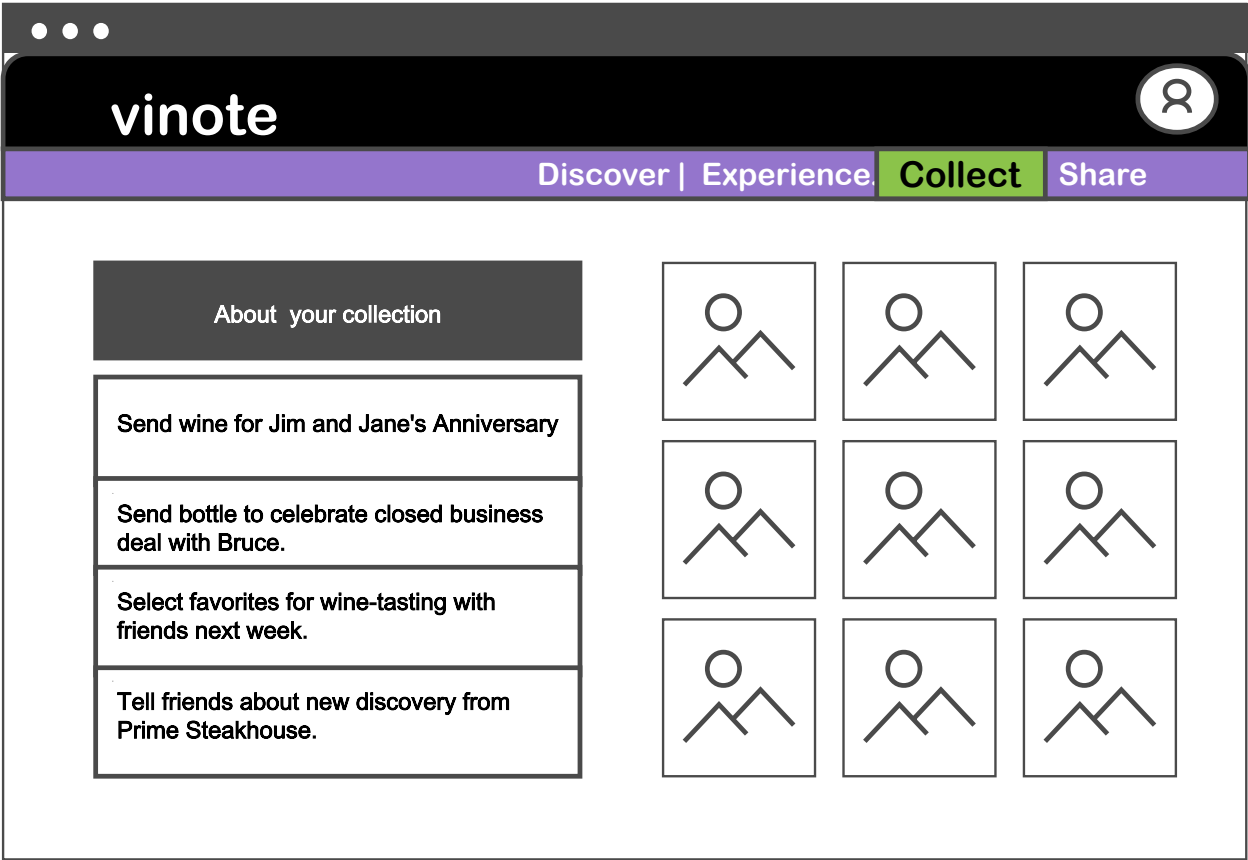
vinote

Discover | Experience. Collect Share

About your collection

Send wine for Jim and Jane's Anniversary

Send bottle to celebrate closed business deal with Bruce.

Select favorites for wine-tasting with friends next week.

Tell friends about new discovery from Prime Steakhouse.